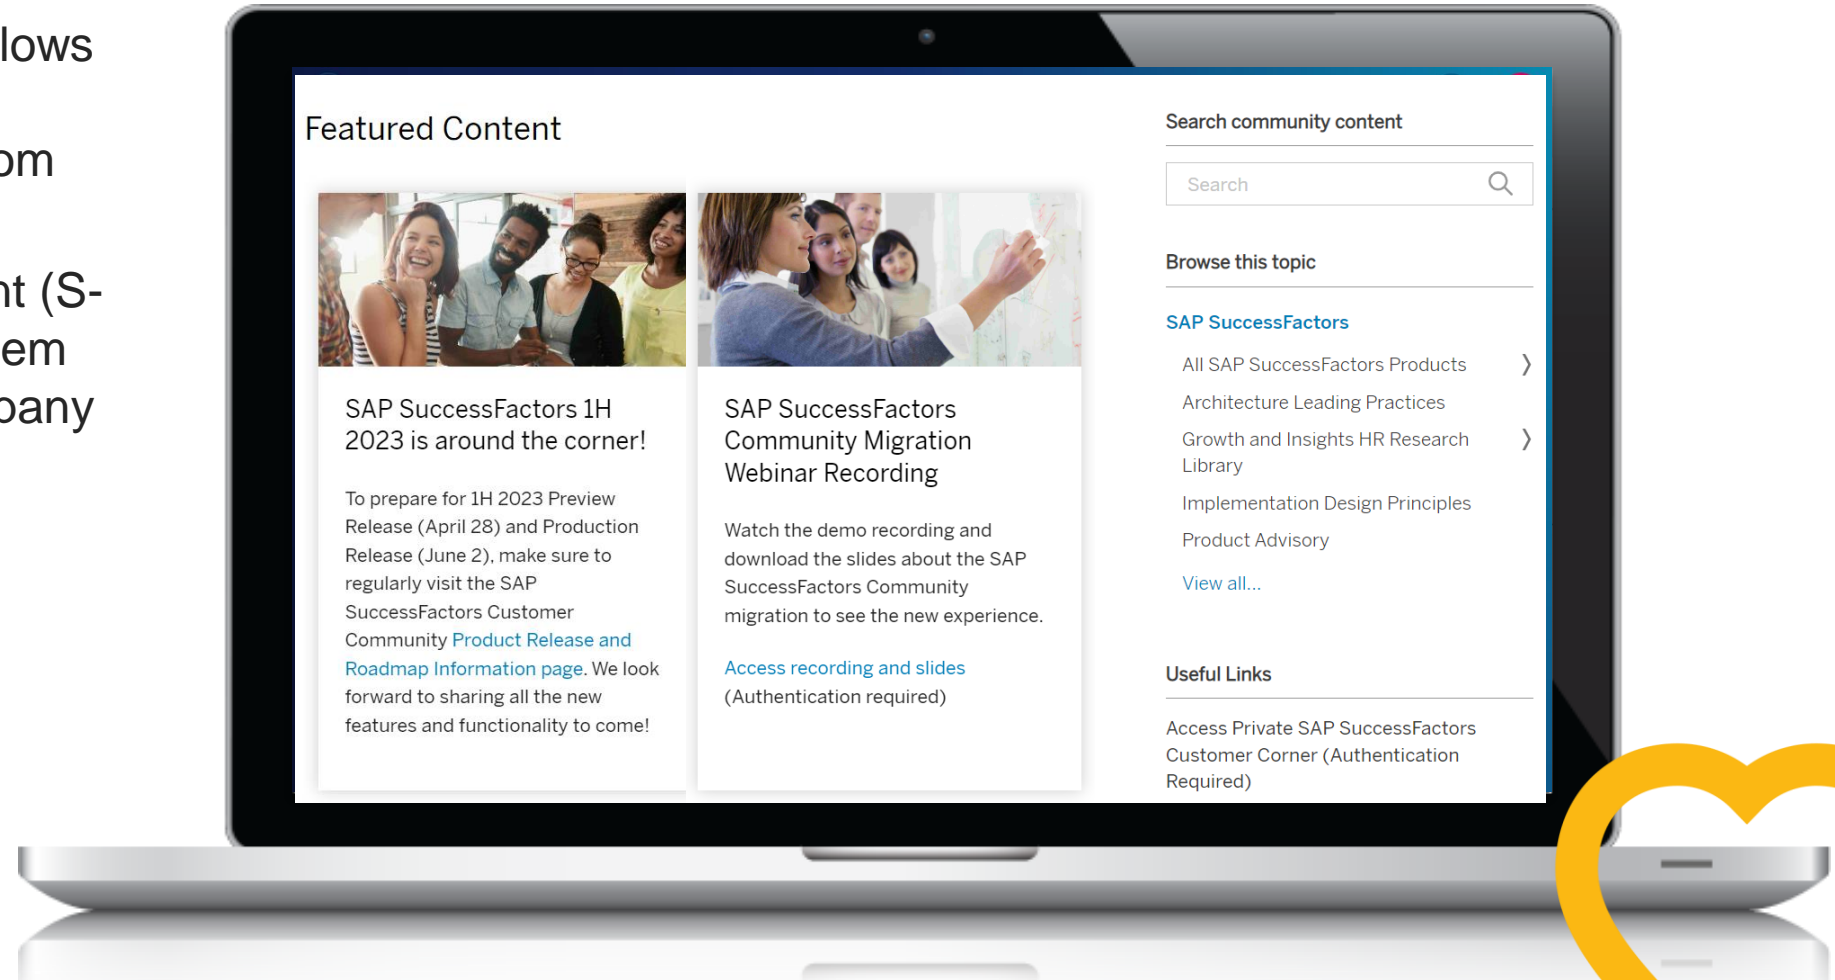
lows

om

nt (S-
em
pany

Featured Content

SAP SuccessFactors 1H 2023 is around the corner!

To prepare for 1H 2023 Preview Release (April 28) and Production Release (June 2), make sure to regularly visit the SAP SuccessFactors Customer Community Product Release and Roadmap Information page. We look forward to sharing all the new features and functionality to come!

SAP SuccessFactors Community Migration Webinar Recording

Watch the demo recording and download the slides about the SAP SuccessFactors Community migration to see the new experience.

Access recording and slides
(Authentication required)

Search community content

Search

Browse this topic

SAP SuccessFactors

All SAP SuccessFactors Products

Architecture Leading Practices

Growth and Insights HR Research Library

Implementation Design Principles

Product Advisory

View all...

Useful Links

Access Private SAP SuccessFactors Customer Corner (Authentication Required)